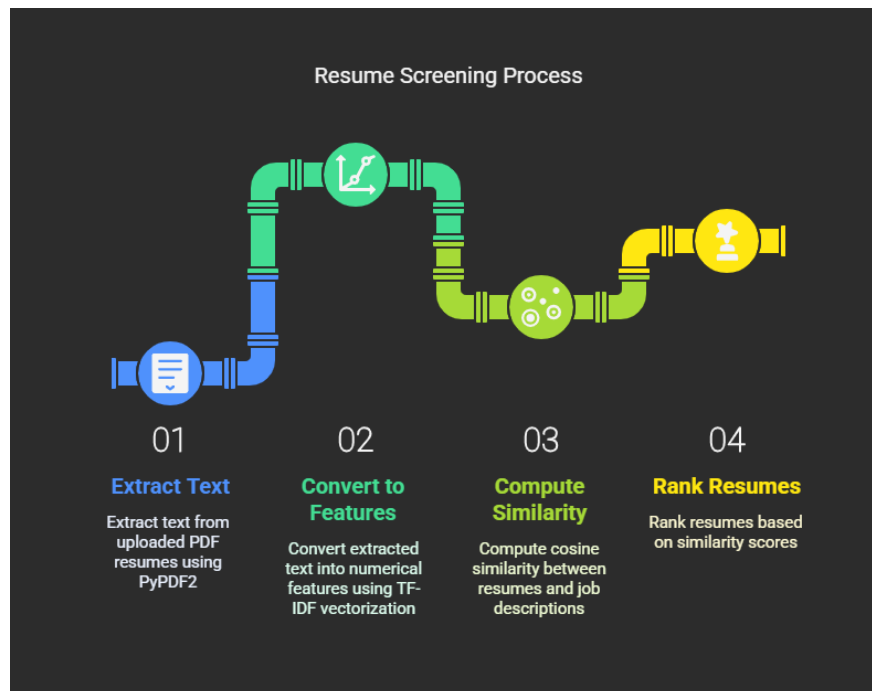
Resume Screening Process

01

Extract Text

Extract text from uploaded PDF resumes using PyPDF2

02

Convert to Features

Convert extracted text into numerical features using TF-IDF vectorization

03

Compute Similarity

Compute cosine similarity between resumes and job descriptions

04

Rank Resumes

Rank resumes based on similarity scores